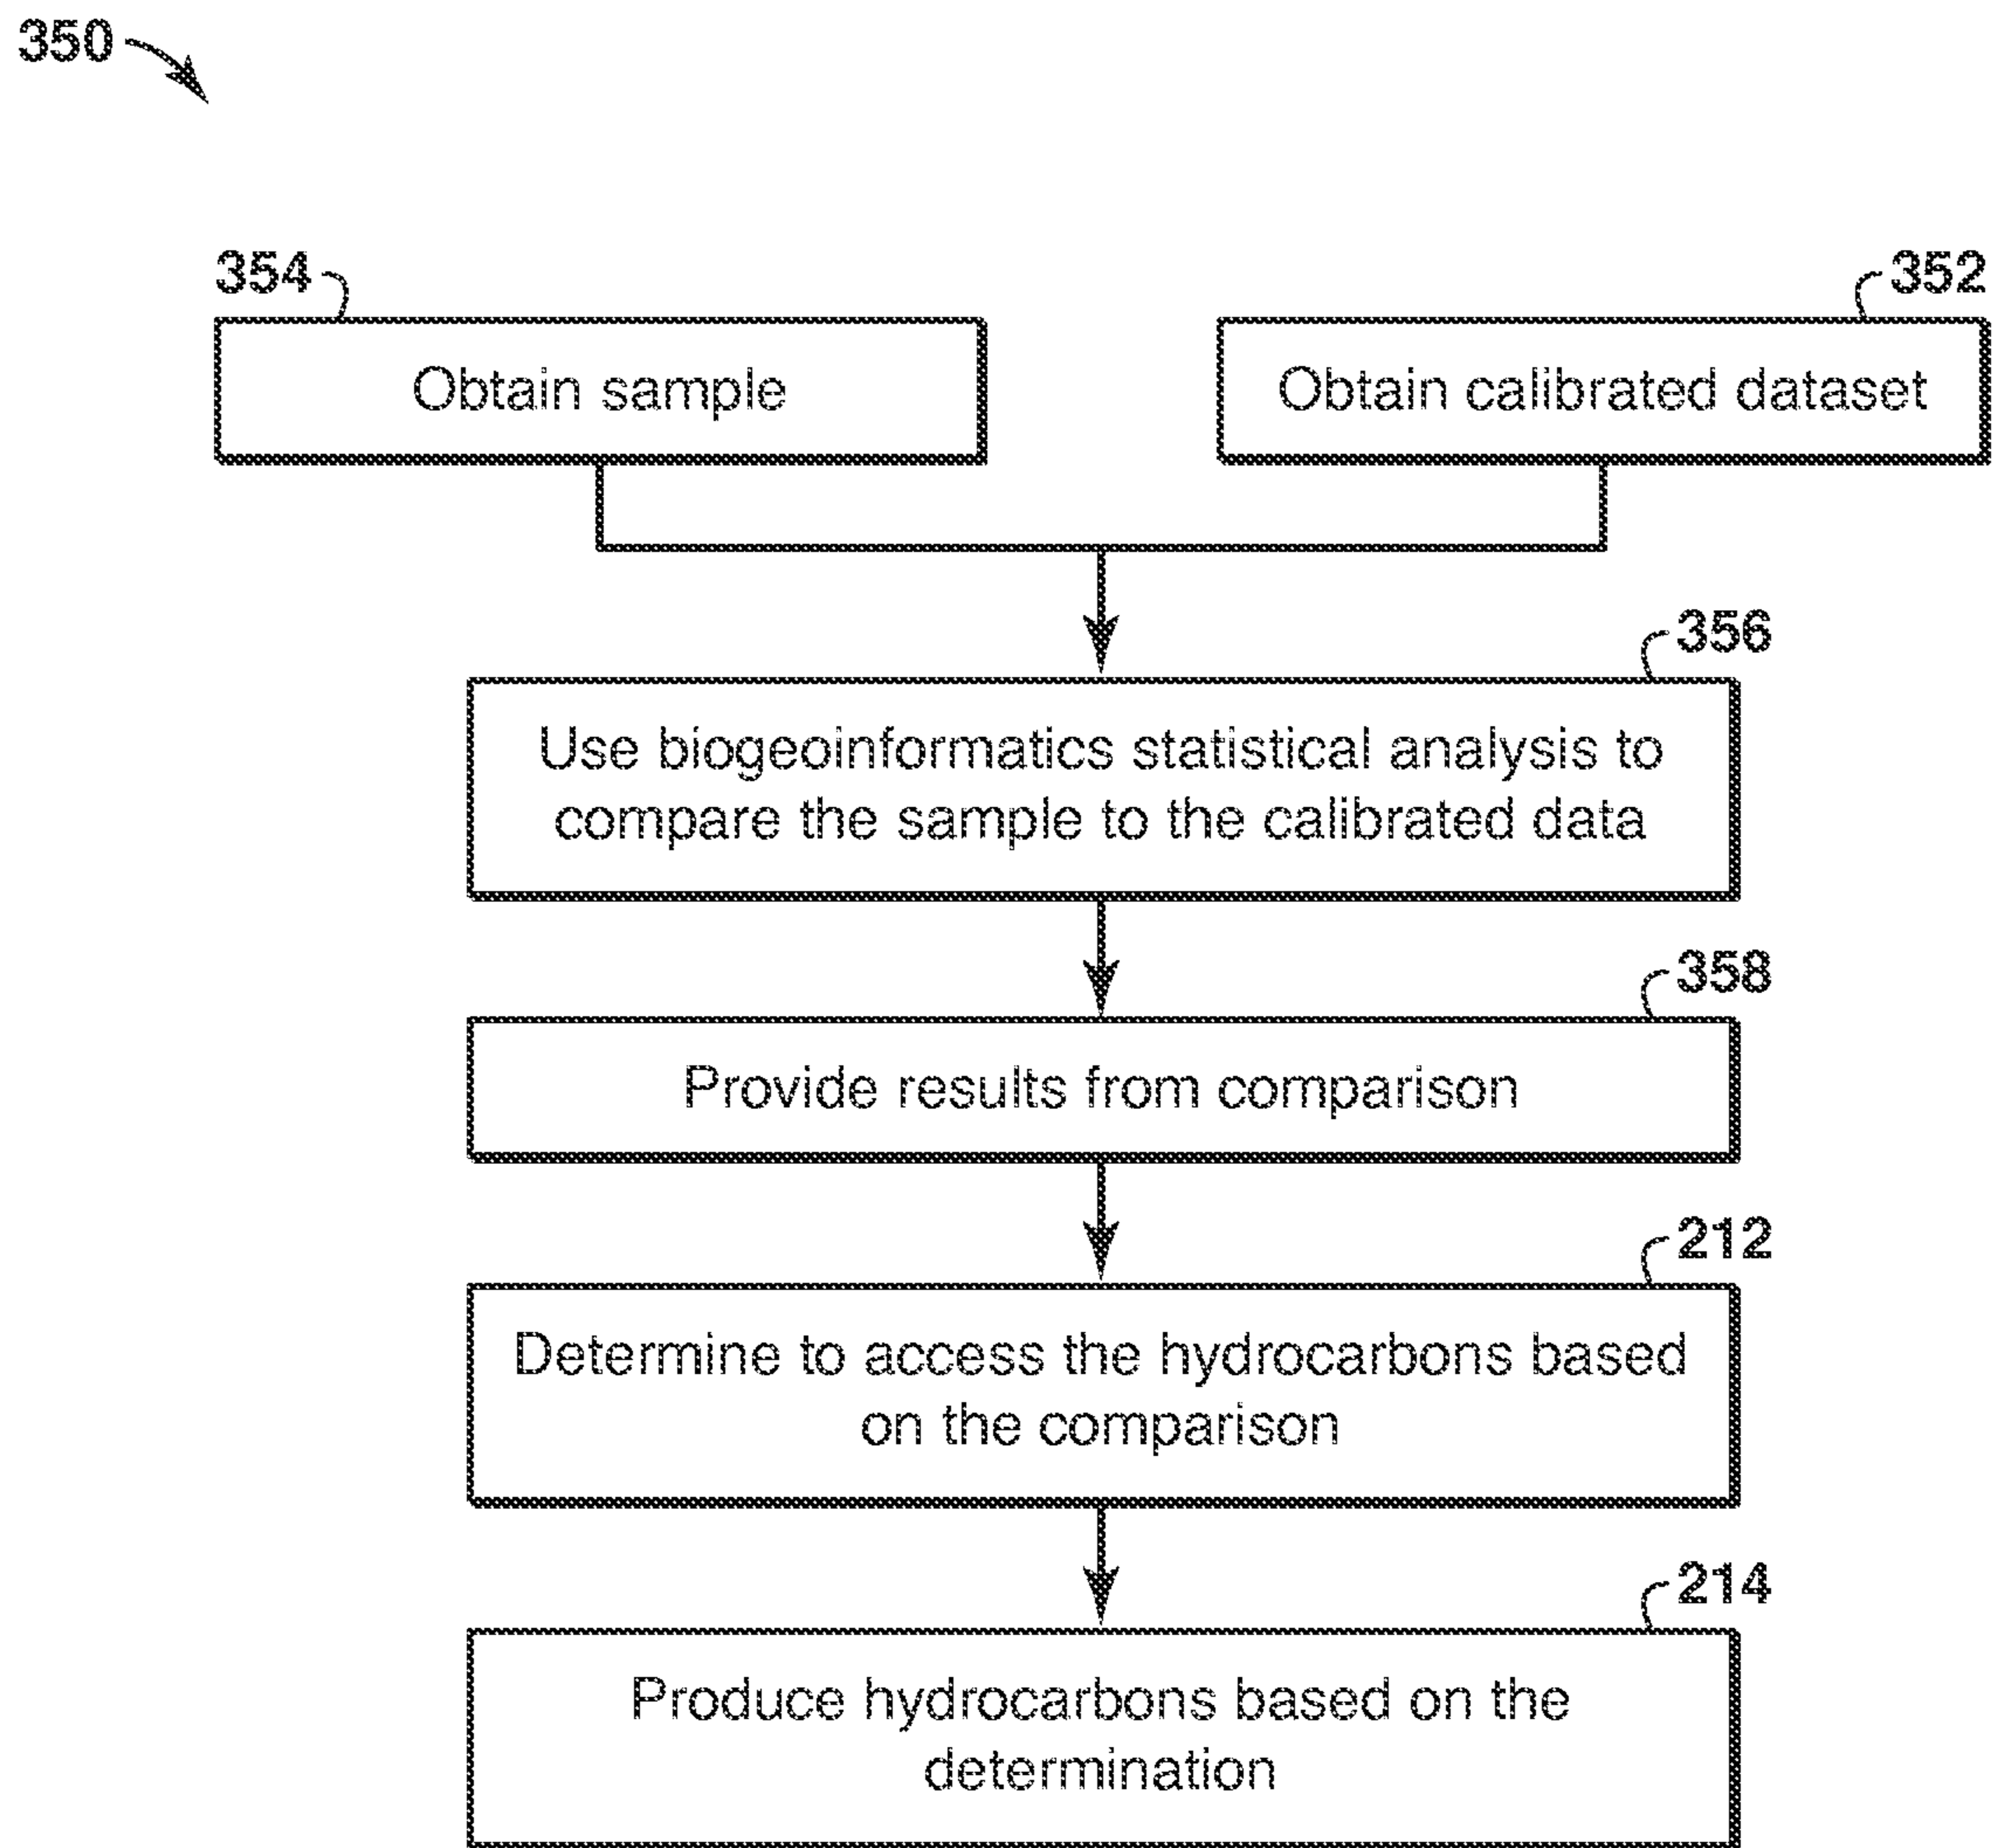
350

354

Obtain sample

352

Obtain calibrated dataset

356

Use biogeoinformatics statistical analysis to compare the sample to the calibrated data

358

Provide results from comparison

212

Determine to access the hydrocarbons based on the comparison

214

Produce hydrocarbons based on the determination